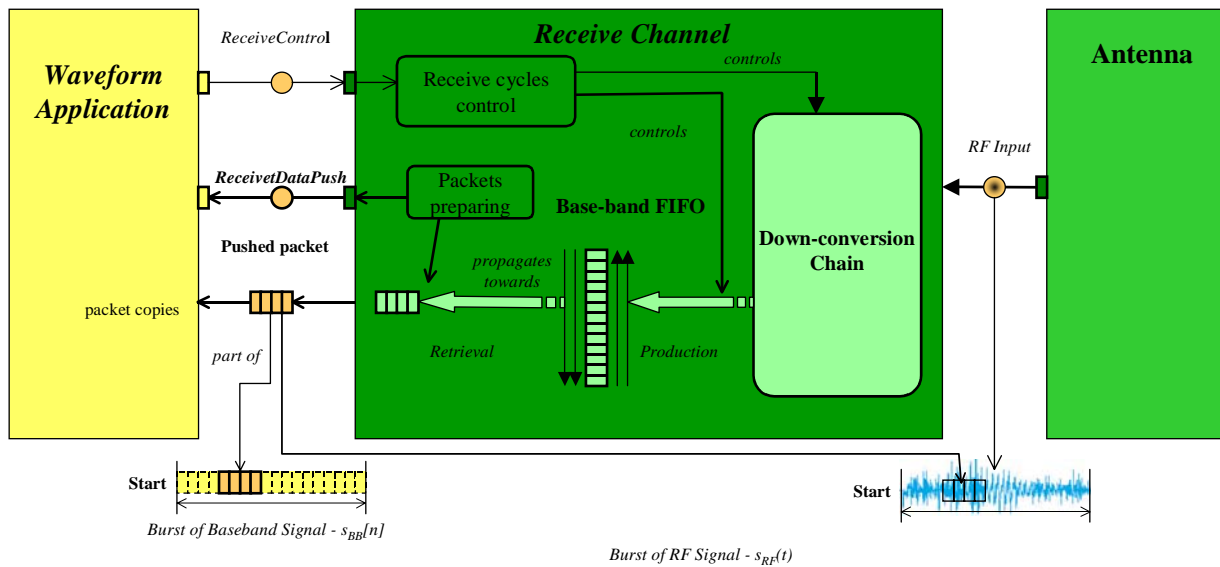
Waveform Application

ReceiveControl

Receive Channel

Receive cycles control

controls

controls

Antenna

RF Input

ReceivetDataPush

Packets preparing

Base-band FIFO

Down-conversion Chain

Pushed packet

propagates towards

packet copies

Retrieval

Production

part of

Start

Burst of Baseband Signal - $s_{BB}[n]$

Start

Burst of RF Signal - $s_{RF}(t)$